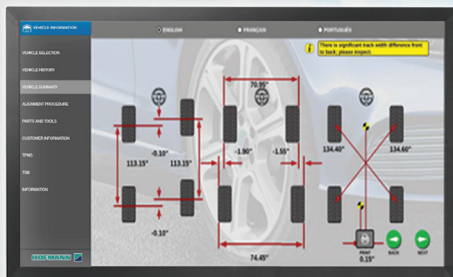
VEHICLE INFORMATION

ENGLISH

FRANÇAIS

PORTUGUÊS

There is significant track width difference front to back; please inspect.

VEHICLE SELECTION

VEHICLE HISTORY

VEHICLE SUMMARY

ALIGNMENT PROCEDURE

PARTS AND TOOLS

CUSTOMER INFORMATION

TPMS

TSB

INFORMATION

HOFMANN

-0.10°

113.15°

113.15°

-0.10°

70.95°

-1.90°

-1.55°

74.45°

134.40°

134.60°

0.15°

BACK

NEXT